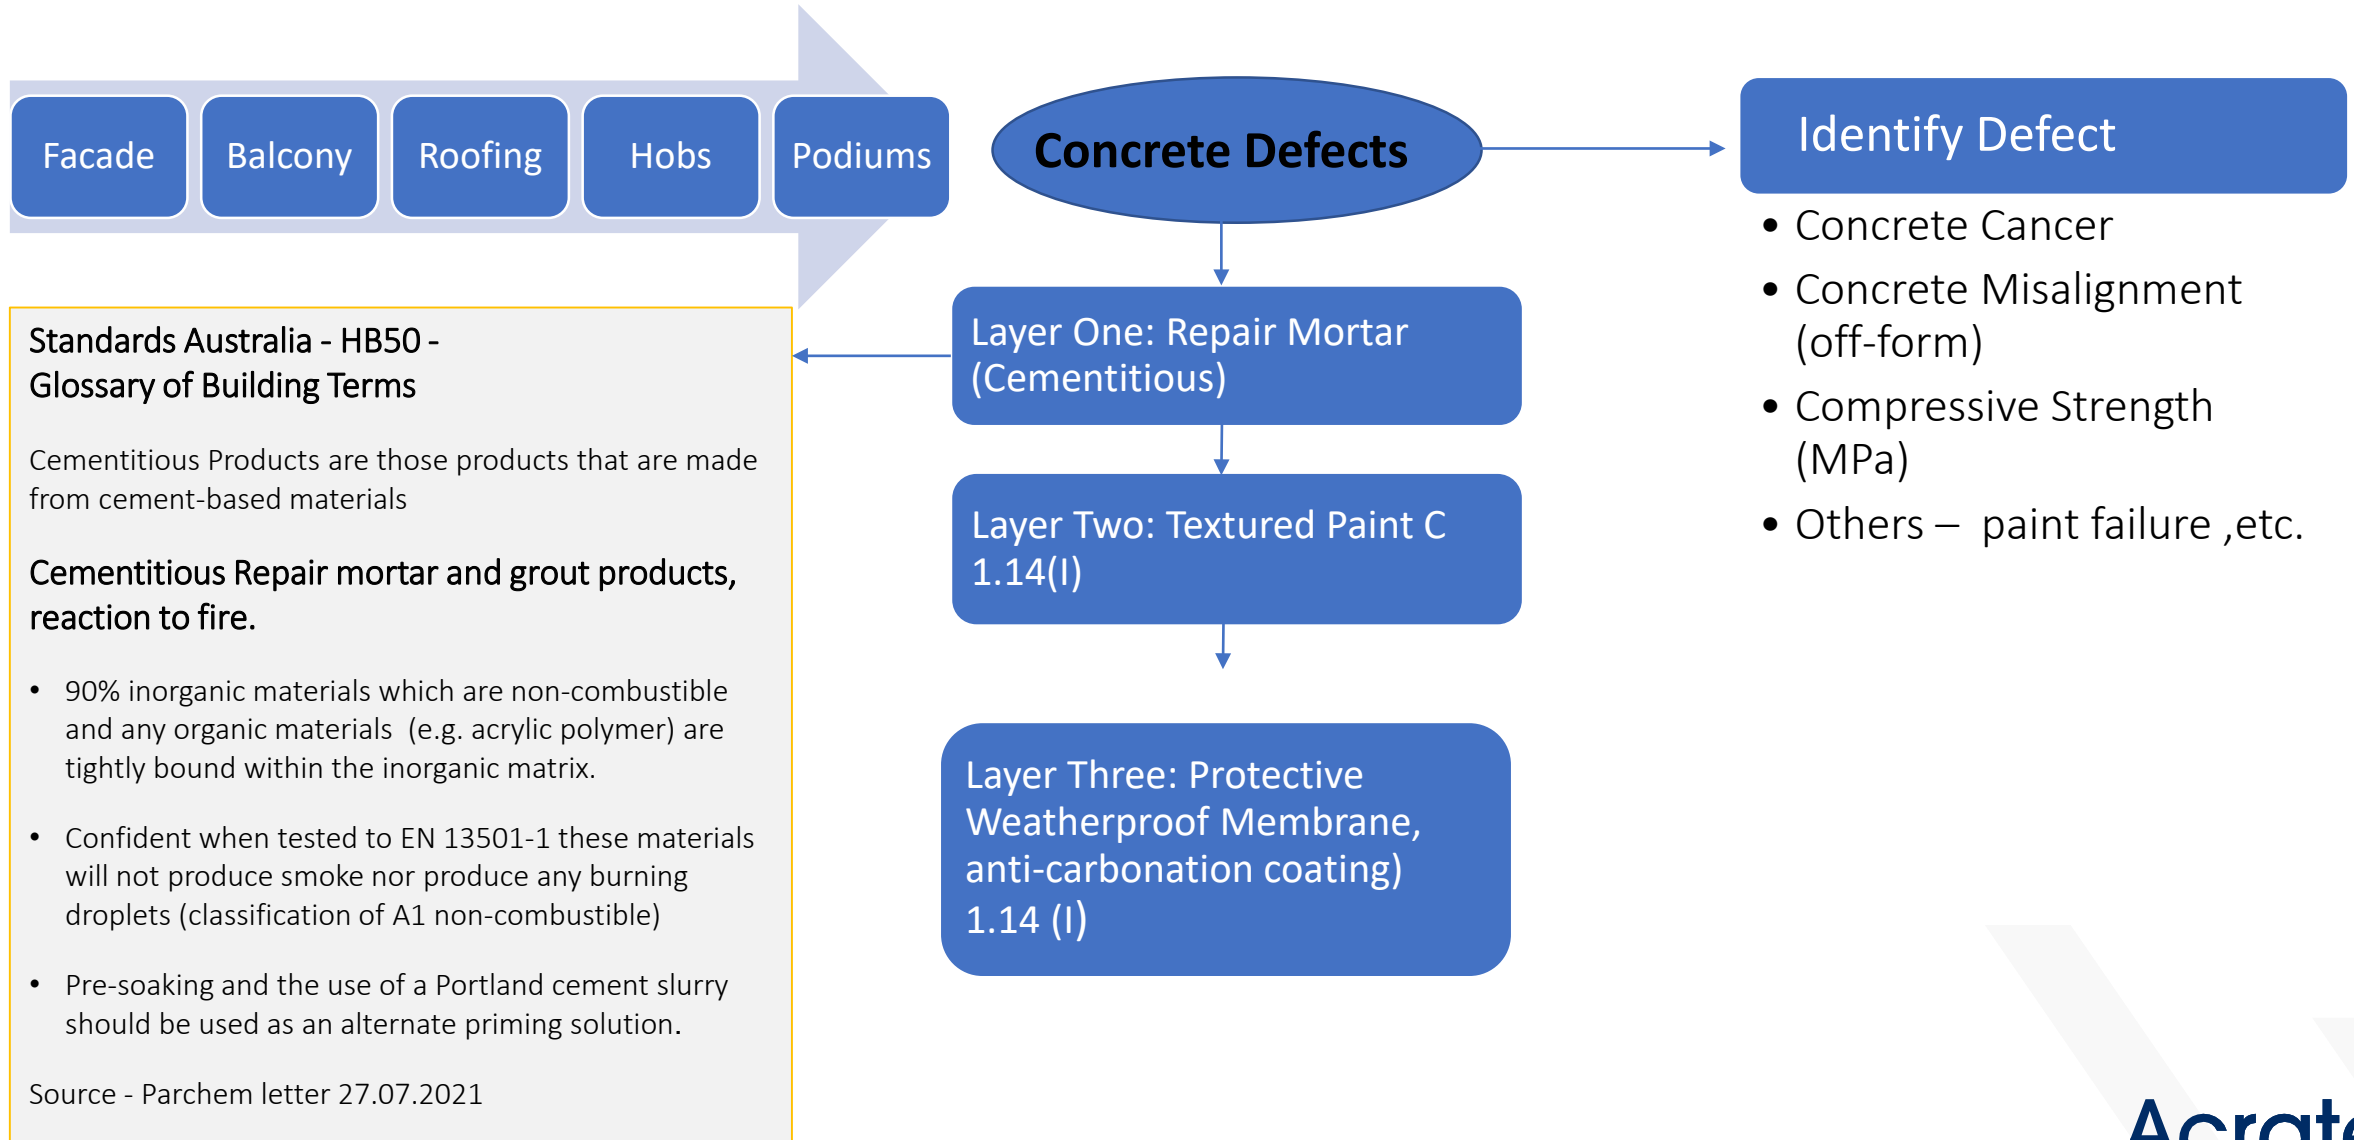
Facade

Balcony

Roofing

Hobs

Podiums

Concrete Defects

Identify Defect

• Concrete Cancer
• Concrete Misalignment (off-form)
• Compressive Strength (MPa)
• Others – paint failure ,etc.

Standards Australia - HB50 - Glossary of Building Terms

Cementitious Products are those products that are made from cement-based materials

Cementitious Repair mortar and grout products, reaction to fire.

• 90% inorganic materials which are non-combustible and any organic materials (e.g. acrylic polymer) are tightly bound within the inorganic matrix.

• Confident when tested to EN 13501-1 these materials will not produce smoke nor produce any burning droplets (classification of A1 non-combustible)

• Pre-soaking and the use of a Portland cement slurry should be used as an alternate priming solution.

Source - Parchem letter 27.07.2021

Layer One: Repair Mortar (Cementitious)

Layer Two: Textured Paint C 1.14(I)

Layer Three: Protective Weatherproof Membrane, anti-carbonation coating) 1.14 (I)

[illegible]